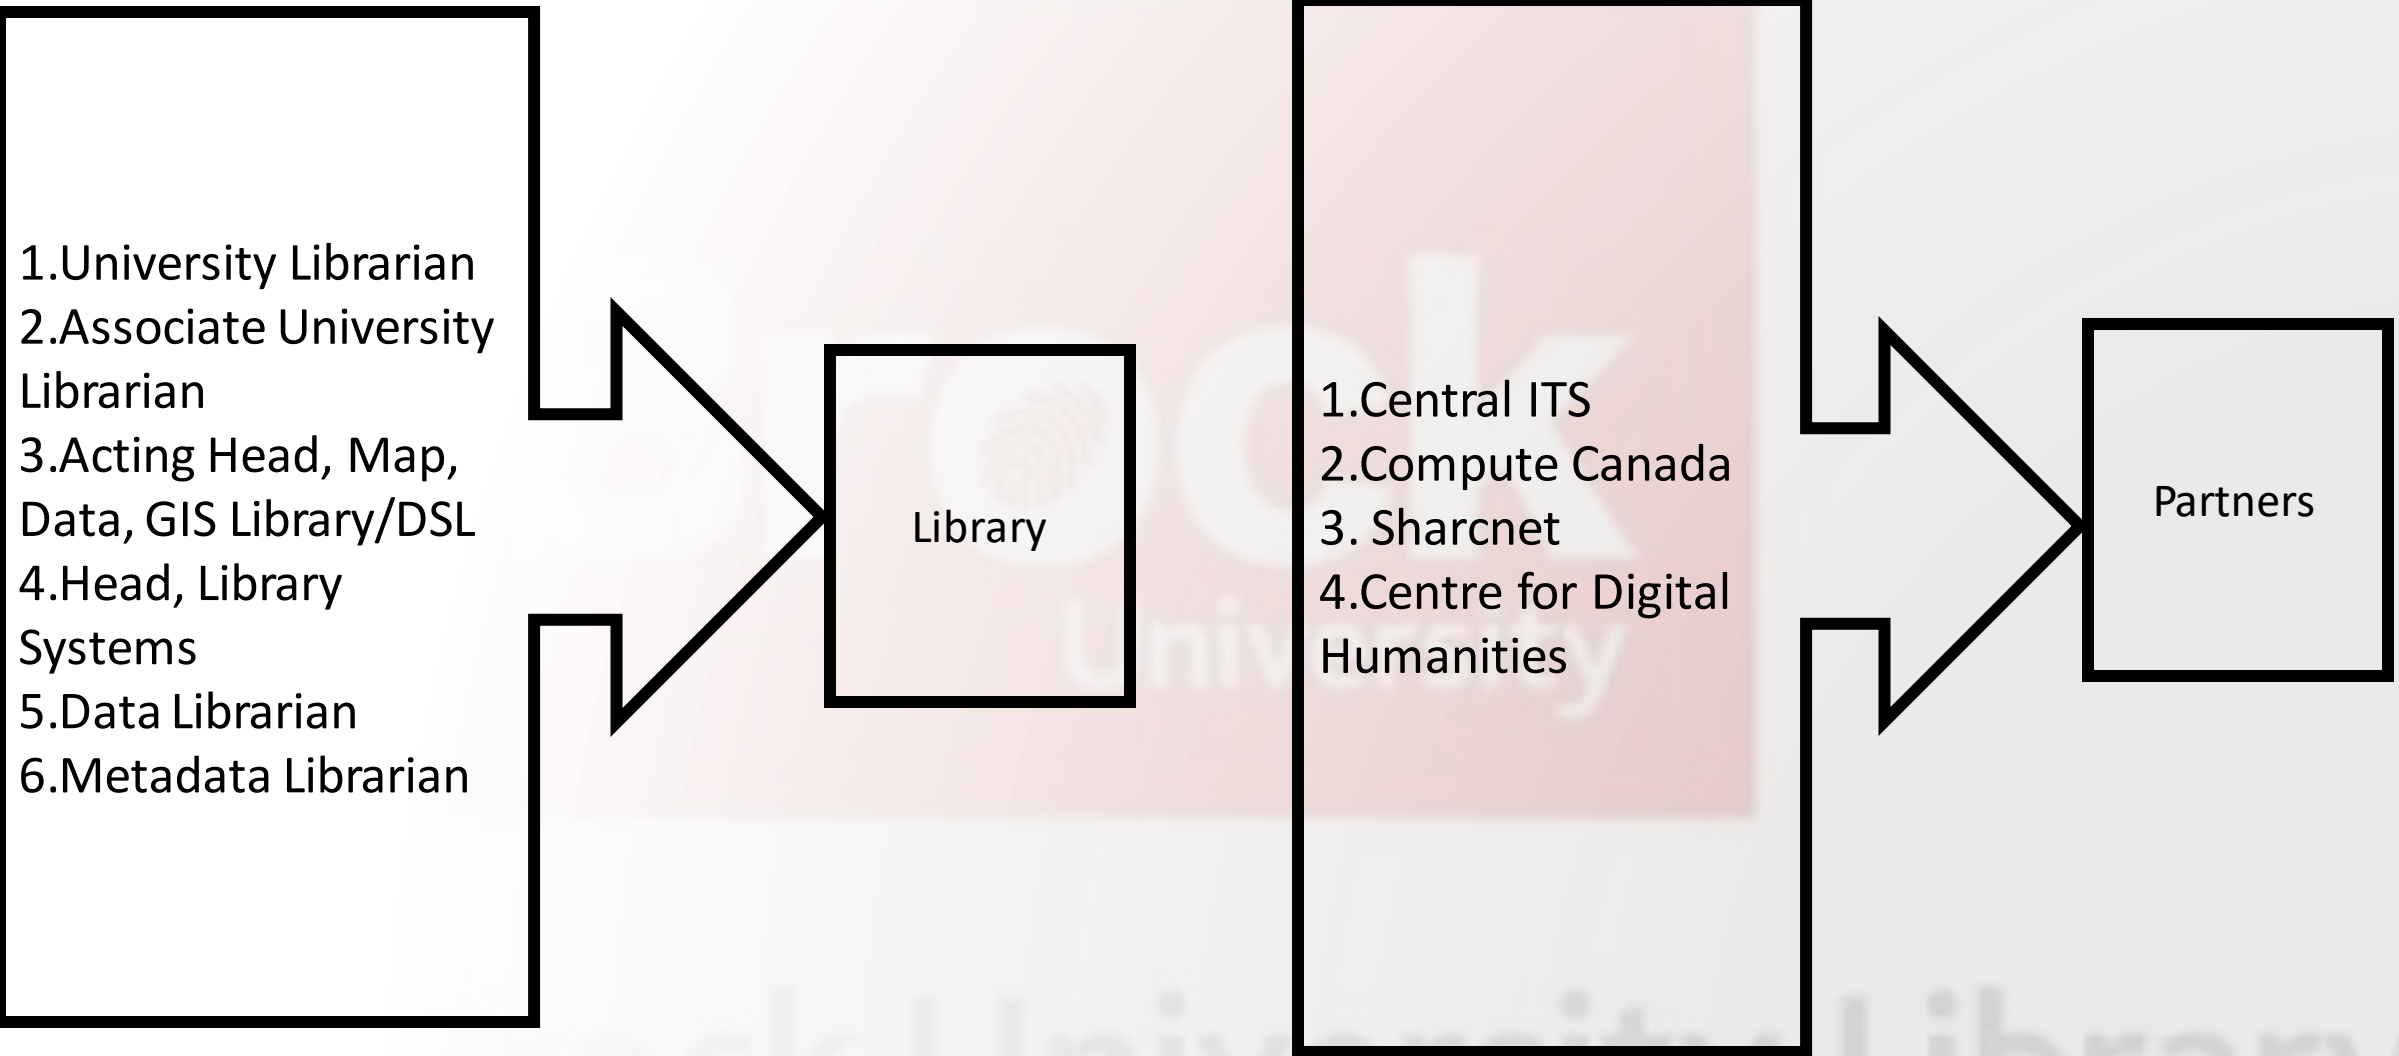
1.University Librarian
2.Associate University Librarian
3.Acting Head, Map, Data, GIS Library/DSL
4.Head, Library Systems
5.Data Librarian
6.Metadata Librarian

Library

1.Central ITS
2.Compute Canada
3. Sharcnet
4.Centre for Digital Humanities

Partners